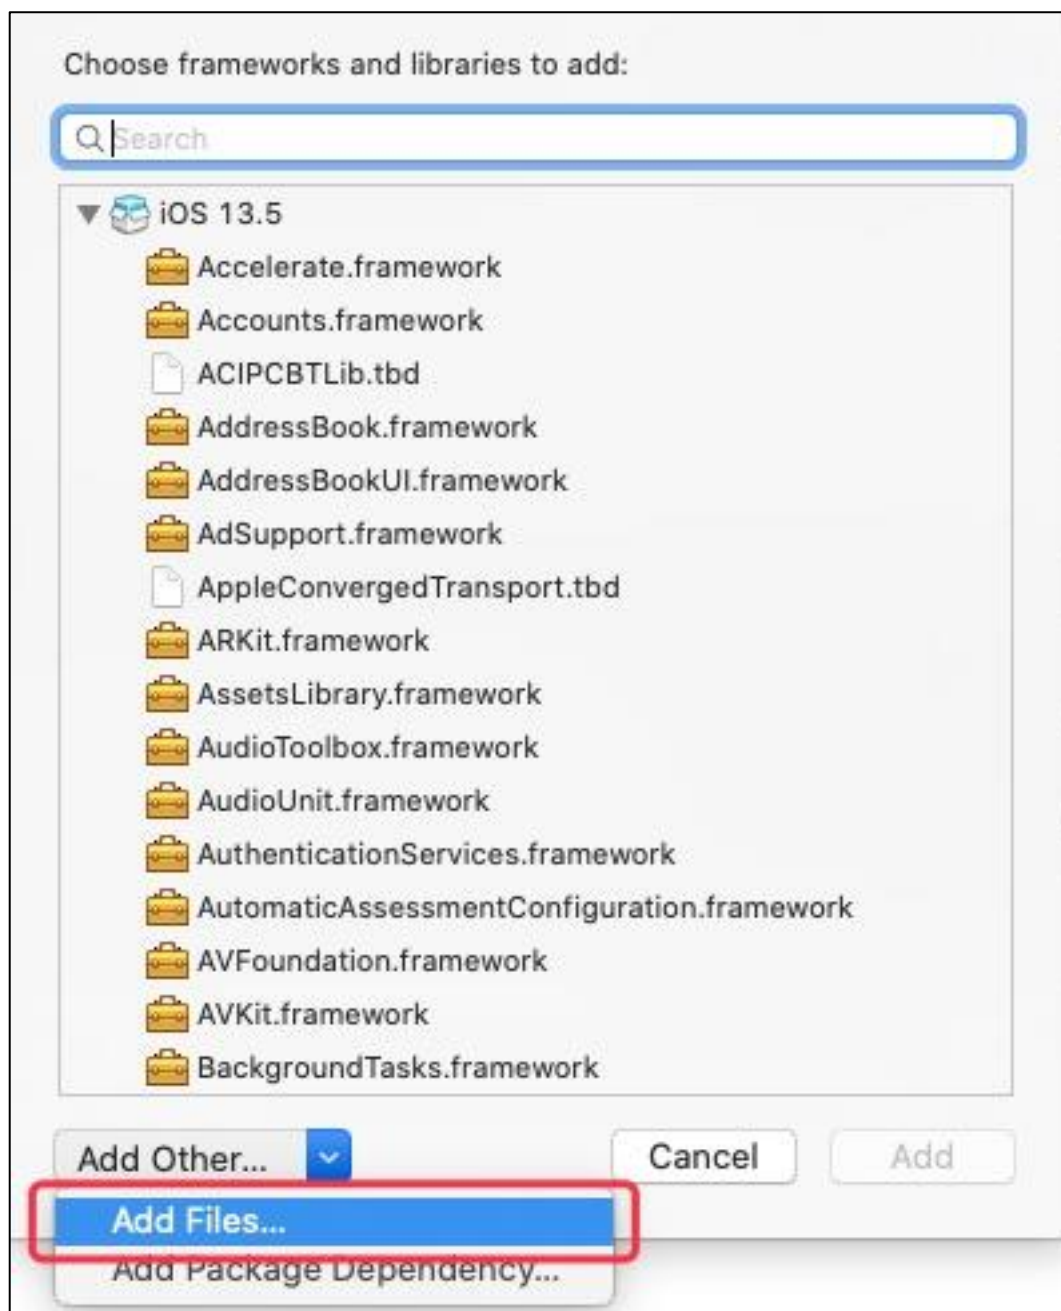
Choose frameworks and libraries to add:

Search

iOS 13.5
Accelerate.framework
Accounts.framework
ACIPCBTLib.tbd
AddressBook.framework
AddressBookUI.framework
AdSupport.framework
AppleConvergedTransport.tbd
ARKit.framework
AssetsLibrary.framework
AudioToolbox.framework
AudioUnit.framework
AuthenticationServices.framework
AutomaticAssessmentConfiguration.framework
AVFoundation.framework
AVKit.framework
BackgroundTasks.framework

Add Other...
Cancel
Add
Add Files...
Add Package Dependency...